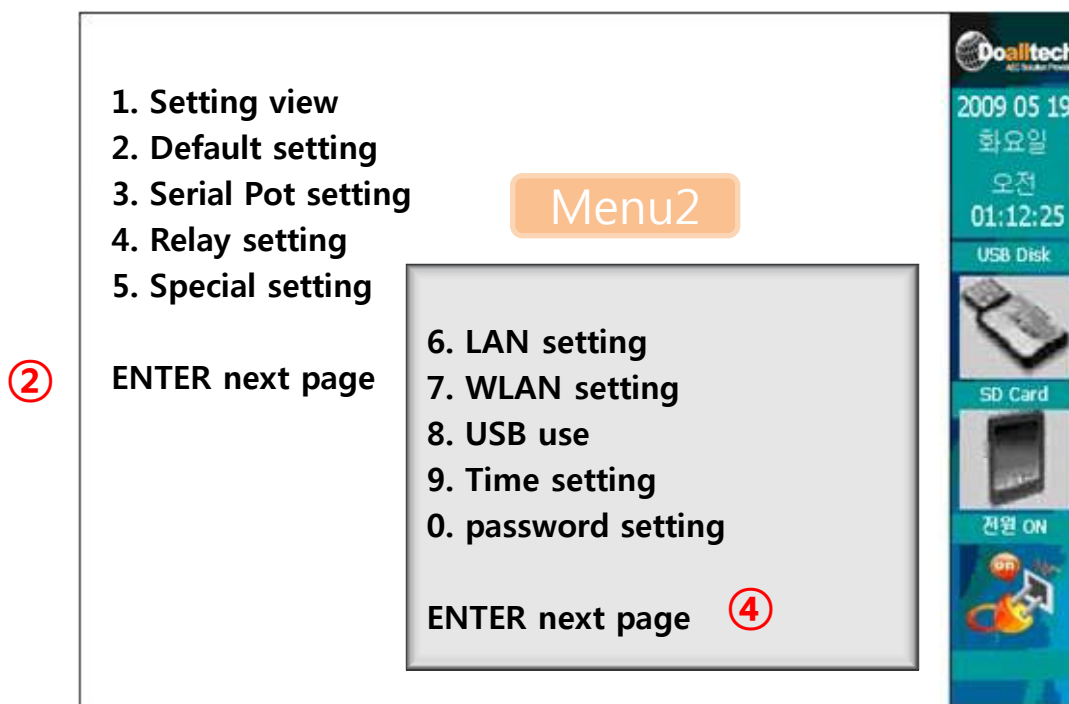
1. Setting view
2. Default setting
3. Serial Pot setting
4. Relay setting
5. Special setting

② ENTER next page

Menu2

6. LAN setting
7. WLAN setting
8. USB use
9. Time setting
0. password setting

ENTER next page ④

Doalltech

2009 05 19
화요일
오전
01:12:25
USB Disk
SD Card
전원 ON